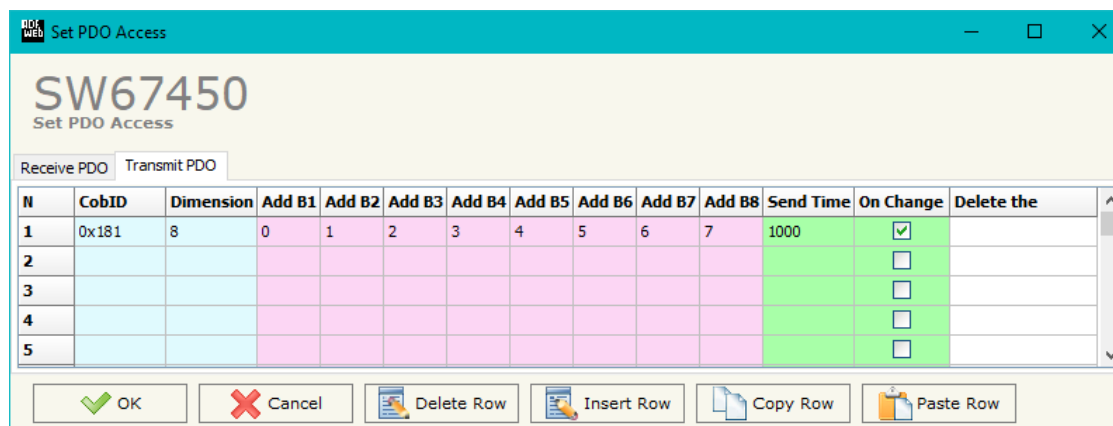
ADF Web Set PDO Access

SW67450
Set PDO Access

Receive PDO Transmit PDO

| N | CobID | Dimension | Add B1 | Add B2 | Add B3 | Add B4 | Add B5 | Add B6 | Add B7 | Add B8 | Send Time | On Change | Delete the |
|---|---|---|---|---|---|---|---|---|---|---|---|---|---|
| 1 | 0x181 | 8 | 0 | 1 | 2 | 3 | 4 | 5 | 6 | 7 | 1000 | ☑ | |
| 2 | | | | | | | | | | | | ☐ | |
| 3 | | | | | | | | | | | | ☐ | |
| 4 | | | | | | | | | | | | ☐ | |
| 5 | | | | | | | | | | | | ☐ | |

OK Cancel Delete Row Insert Row Copy Row Paste Row